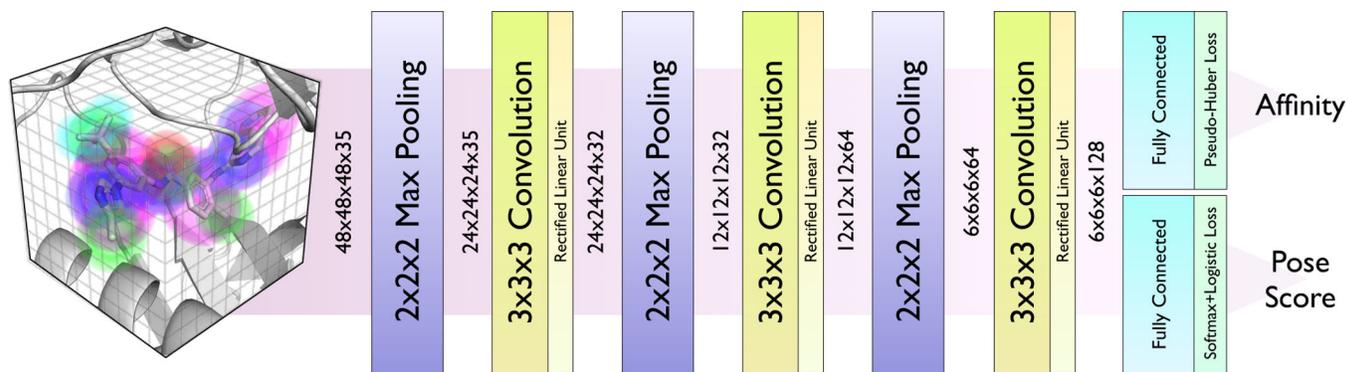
48x48x48x35

2x2x2 Max Pooling

24x24x24x35

3x3x3 Convolution

Rectified Linear Unit

24x24x24x32

2x2x2 Max Pooling

12x12x12x32

3x3x3 Convolution

Rectified Linear Unit

12x12x12x64

2x2x2 Max Pooling

6x6x6x64

3x3x3 Convolution

Rectified Linear Unit

6x6x6x128

Fully Connected

Pseudo-Huber Loss

Affinity

Fully Connected

Softmax+Logistic Loss

Pose Score